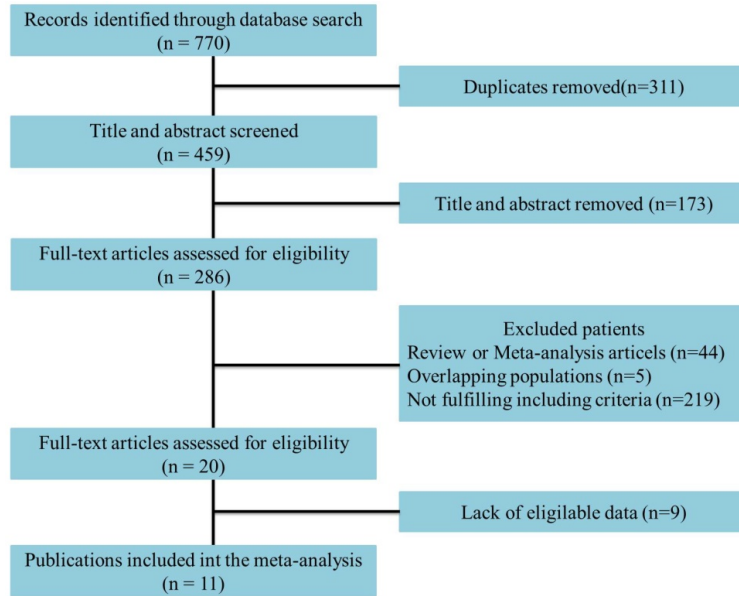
Records identified through database search
(n = 770)

Duplicates removed(n=311)

Title and abstract screened
(n = 459)

Title and abstract removed (n=173)

Full-text articles assessed for eligibility
(n = 286)

Excluded patients
Review or Meta-analysis articels (n=44)
Overlapping populations (n=5)
Not fulfilling including criteria (n=219)

Full-text articles assessed for eligibility
(n = 20)

Lack of eligilable data (n=9)

Publications included int the meta-analysis
(n = 11)